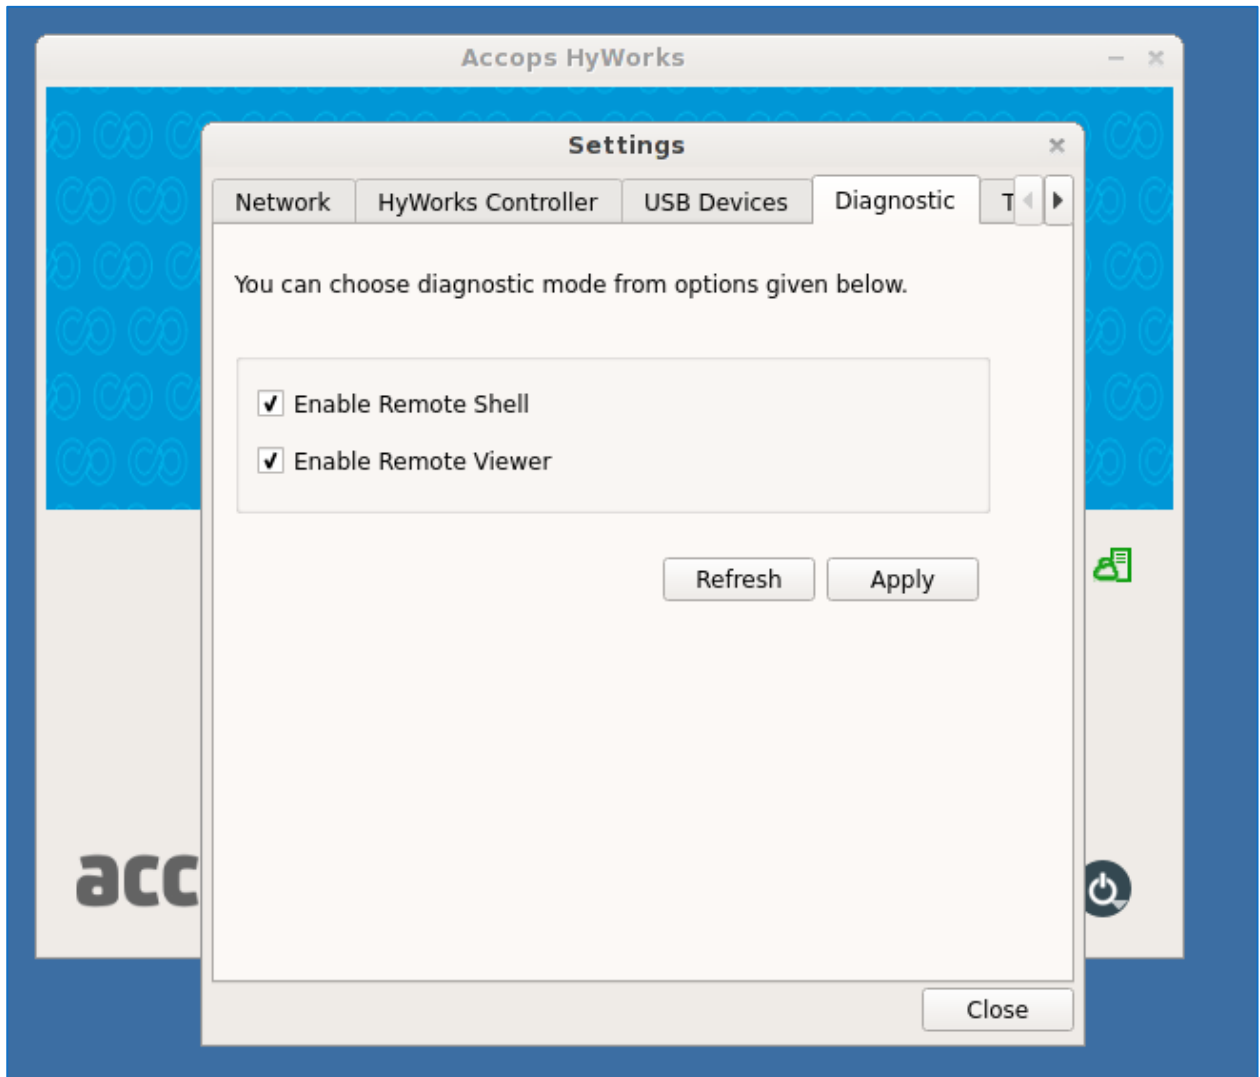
Accops HyWorks

Settings

Network | HyWorks Controller | USB Devices | Diagnostic | T

You can choose diagnostic mode from options given below.

Enable Remote Shell

Enable Remote Viewer

Refresh Apply

acc

Close